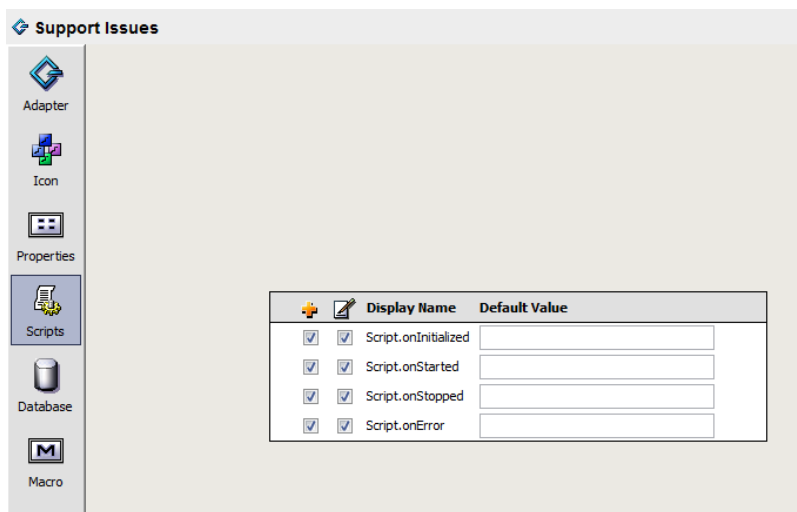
Support Issues

Adapter

Icon

Properties

Scripts

Database

Macro

| | | Display Name | Default Value |
|---|---|---|---|
| ☑ | ☑ | Script.onInitialized | |
| ☑ | ☑ | Script.onStarted | |
| ☑ | ☑ | Script.onStopped | |
| ☑ | ☑ | Script.onError | |